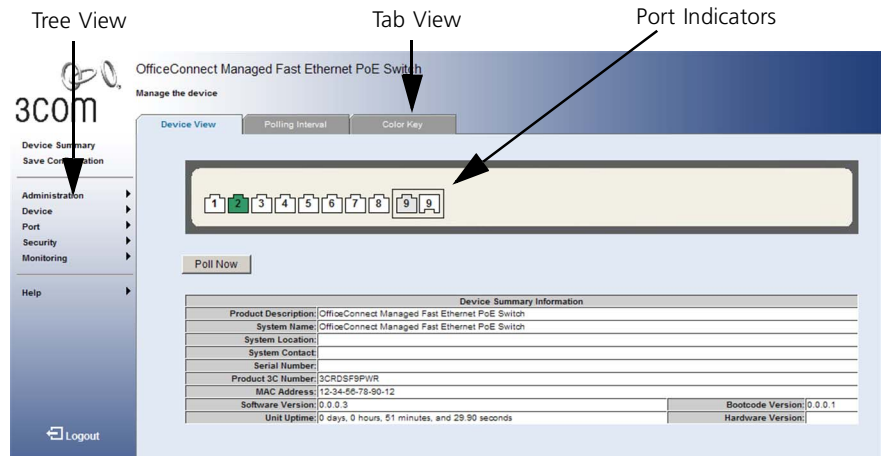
Tree View

Tab View

Port Indicators

3com

OfficeConnect Managed Fast Ethernet PoE Switch

Manage the device

Device View | Polling Interval | Color Key

Device Summary
Save Con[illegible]ation

Administration
Device
Port
Security
Monitoring

Help

1 2 3 4 5 6 7 8 9 9

Poll Now

| Device Summary Information | | | |
|---|---|---|---|
| Product Description: | OfficeConnect Managed Fast Ethernet PoE Switch | | |
| System Name: | OfficeConnect Managed Fast Ethernet PoE Switch | | |
| System Location: | | | |
| System Contact: | | | |
| Serial Number: | | | |
| Product 3C Number: | 3CRDSF9PWR | | |
| MAC Address: | 12-34-56-78-90-12 | | |
| Software Version: | 0.0.0.3 | Bootcode Version: | 0.0.0.1 |
| Unit Uptime: | 0 days, 0 hours, 51 minutes, and 29.90 seconds | Hardware Version: | |

Logout